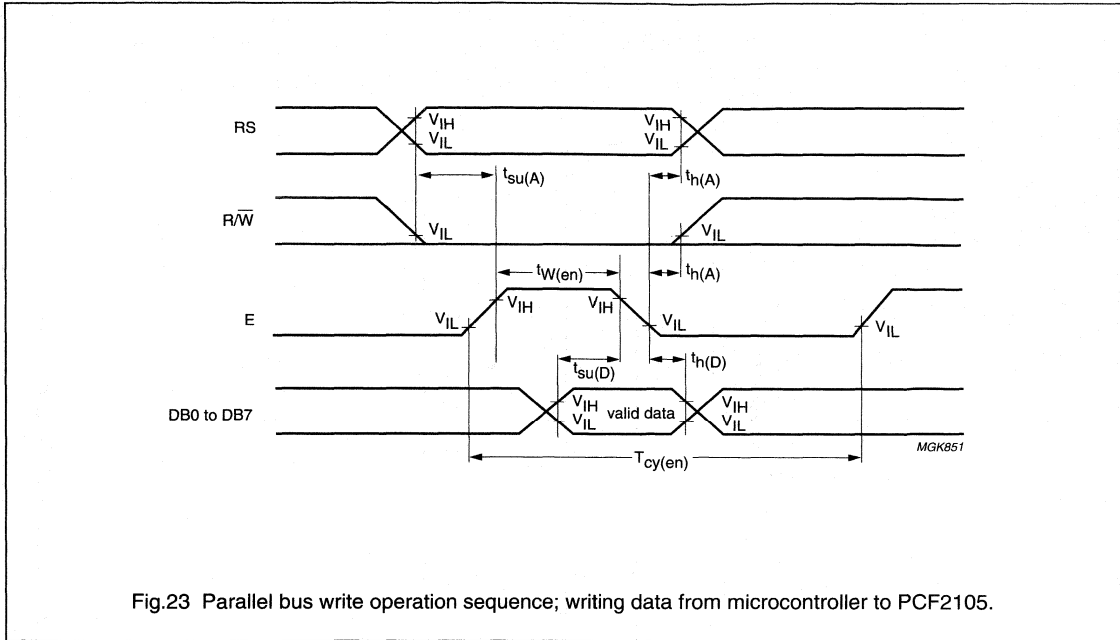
RS

$V_{IH}$
$V_{IL}$

$V_{IH}$
$V_{IL}$

$t_{su(A)}$

$t_{h(A)}$

$R/\overline{W}$

$V_{IL}$

$V_{IL}$

$t_{W(en)}$

$t_{h(A)}$

E

$V_{IL}$

$V_{IH}$

$V_{IH}$

$V_{IL}$

$V_{IL}$

$t_{su(D)}$

$t_{h(D)}$

DB0 to DB7

$V_{IH}$
$V_{IL}$

valid data

$V_{IH}$
$V_{IL}$

MGK851

$T_{cy(en)}$

Fig.23 Parallel bus write operation sequence; writing data from microcontroller to PCF2105.